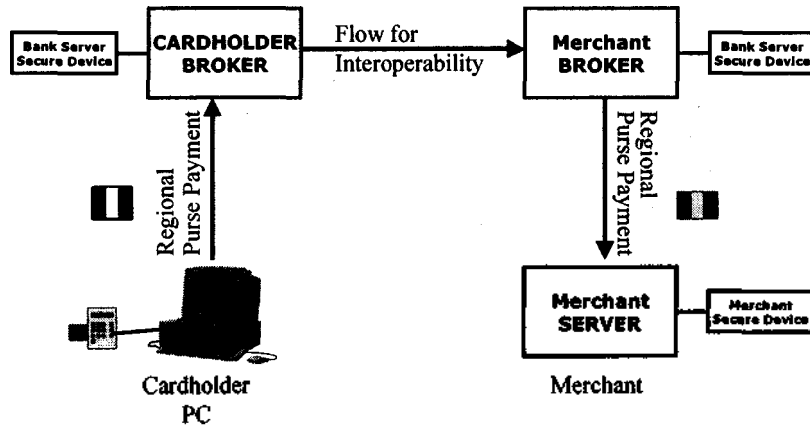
Bank Server Secure Device

CARDHOLDER BROKER

Flow for Interoperability

Merchant BROKER

Bank Server Secure Device

Regional Purse Payment

Regional Purse Payment

Merchant SERVER

Merchant Secure Device

Cardholder PC

Merchant